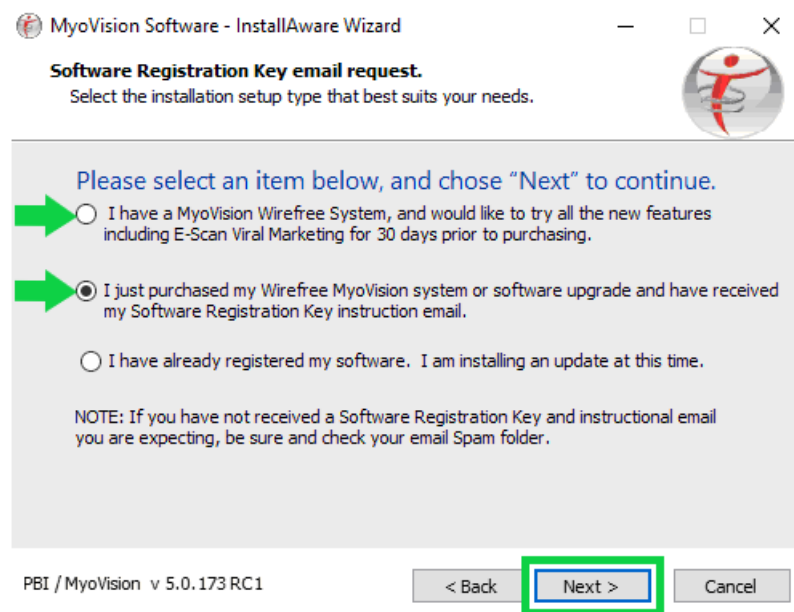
MyoVision Software - InstallAware Wizard

Software Registration Key email request.
Select the installation setup type that best suits your needs.

Please select an item below, and chose “Next” to continue.

I have a MyoVision Wirefree System, and would like to try all the new features including E-Scan Viral Marketing for 30 days prior to purchasing.

I just purchased my Wirefree MyoVision system or software upgrade and have received my Software Registration Key instruction email.

I have already registered my software. I am installing an update at this time.

NOTE: If you have not received a Software Registration Key and instructional email you are expecting, be sure and check your email Spam folder.

PBI / MyoVision v 5.0.173 RC1

< Back

Next >

Cancel